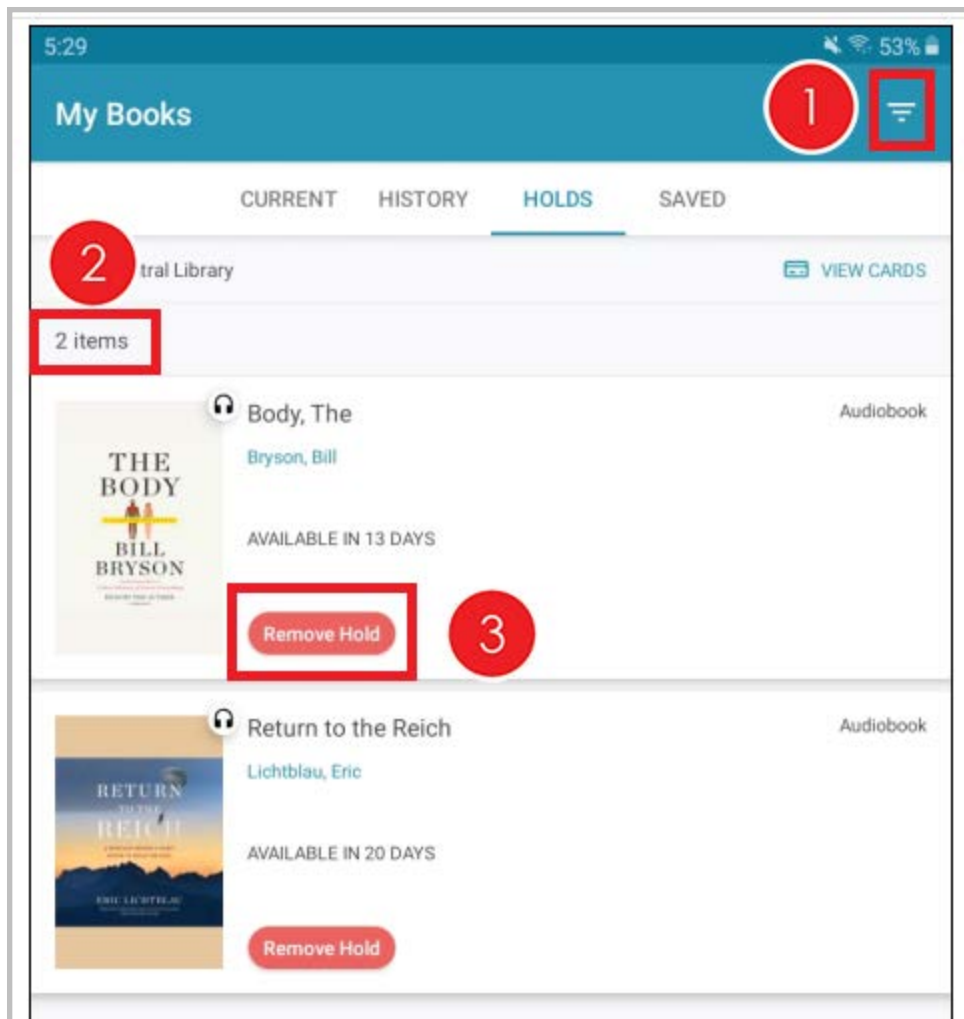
5:29

53%

My Books

1

CURRENT HISTORY HOLDS SAVED

2

tral Library

VIEW CARDS

2 items

THE BODY BILL BRYSON

Body, The

Audiobook

Bryson, Bill

AVAILABLE IN 13 DAYS

Remove Hold

3

RETURN TO THE REICH ERIC LICHTBLAU

Return to the Reich

Audiobook

Lichtblau, Eric

AVAILABLE IN 20 DAYS

Remove Hold